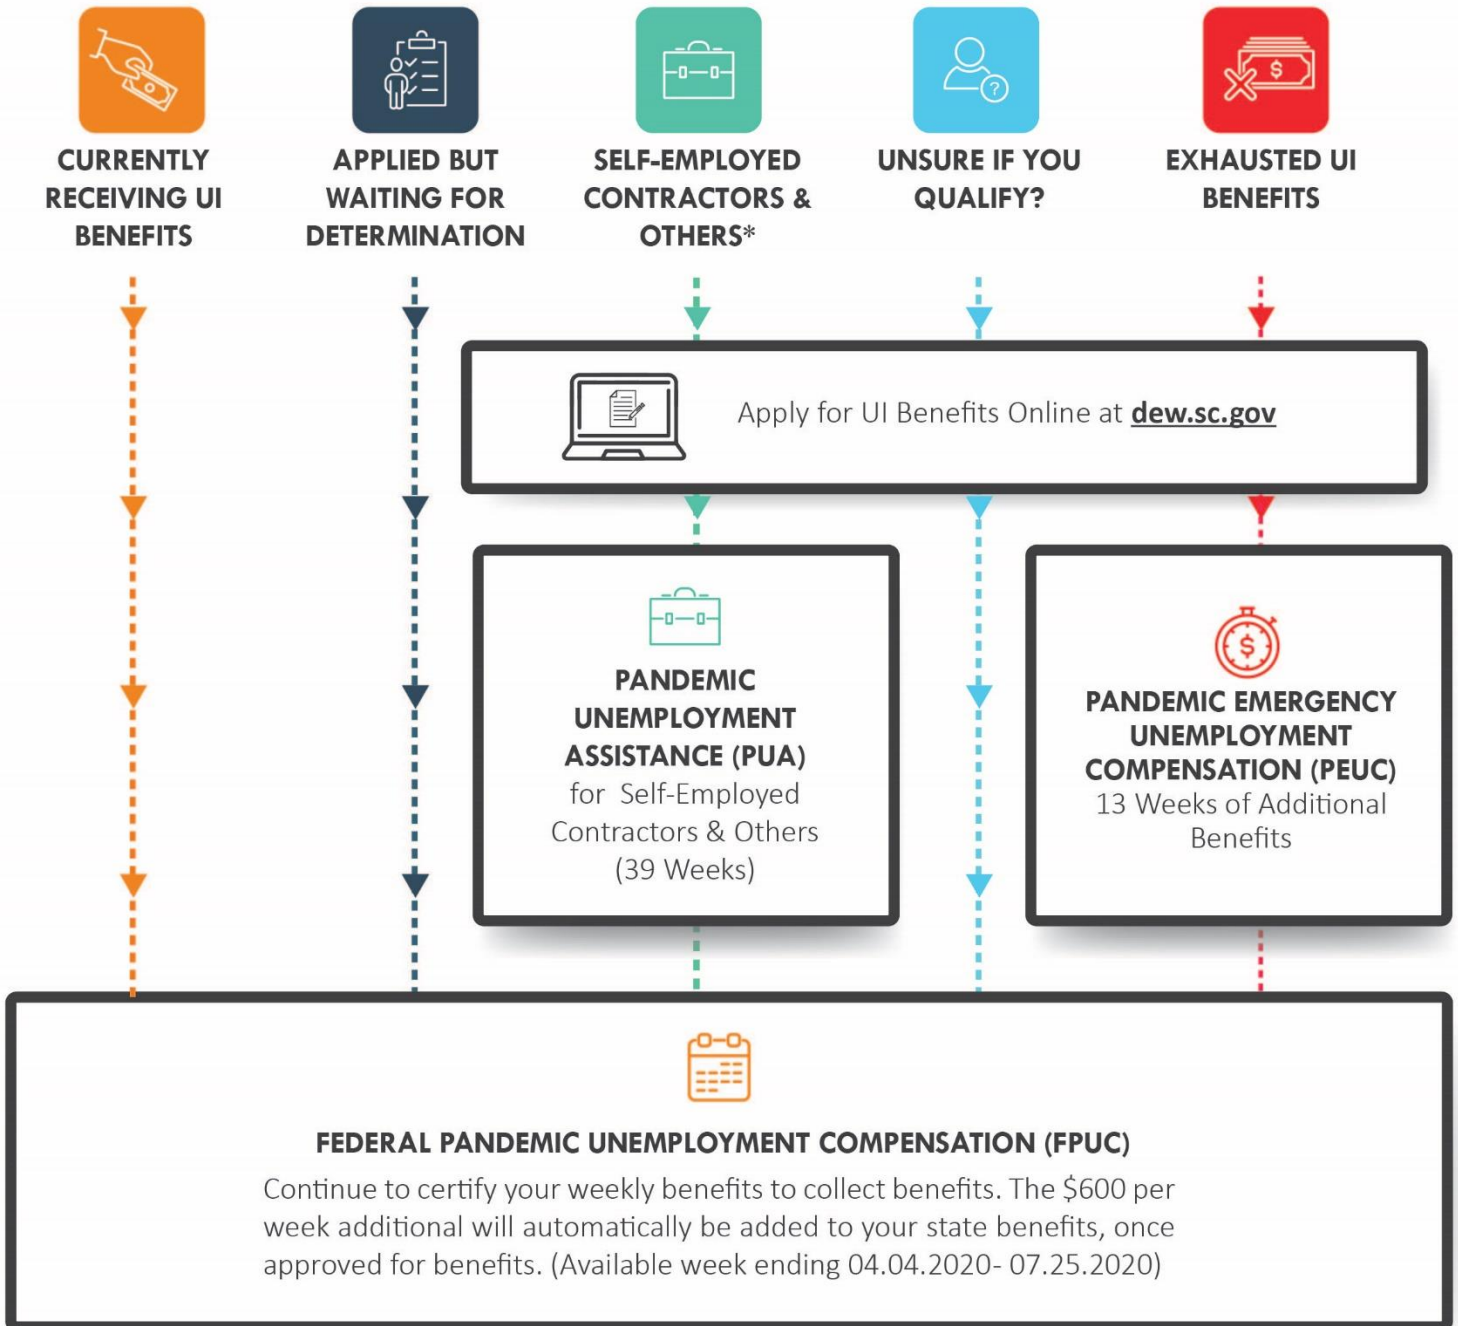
CURRENTLY RECEIVING UI BENEFITS

APPLIED BUT WAITING FOR DETERMINATION

SELF-EMPLOYED CONTRACTORS & OTHERS*

UNSURE IF YOU QUALIFY?

EXHAUSTED UI BENEFITS

Apply for UI Benefits Online at dew.sc.gov

PANDEMIC UNEMPLOYMENT ASSISTANCE (PUA) for Self-Employed Contractors & Others (39 Weeks)

PANDEMIC EMERGENCY UNEMPLOYMENT COMPENSATION (PEUC) 13 Weeks of Additional Benefits

FEDERAL PANDEMIC UNEMPLOYMENT COMPENSATION (FPUC)
Continue to certify your weekly benefits to collect benefits. The $600 per week additional will automatically be added to your state benefits, once approved for benefits. (Available week ending 04.04.2020- 07.25.2020)